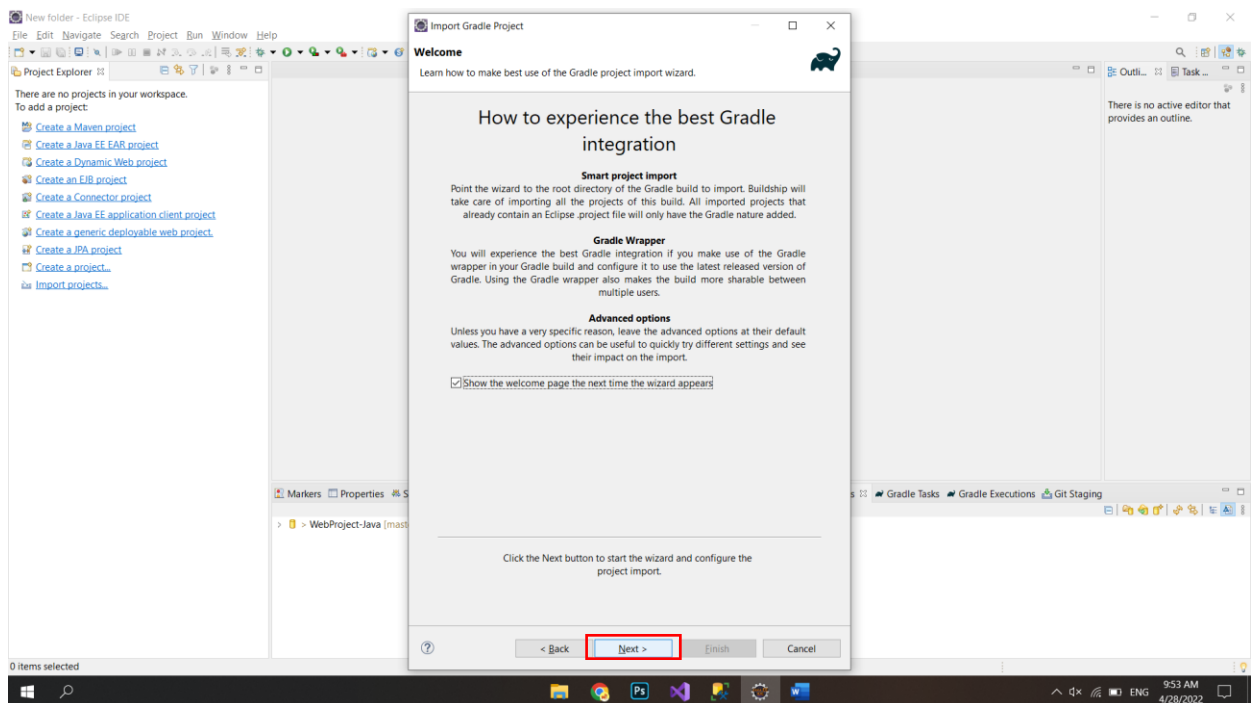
New folder - Eclipse IDE

File Edit Navigate Search Project Run Window Help

Project Explorer

There are no projects in your workspace.
To add a project:

Create a Maven project
Create a Java EE EAR project
Create a Dynamic Web project
Create an EJB project
Create a Connector project
Create a Java EE application client project
Create a generic deployable web project.
Create a JPA project
Create a project...
Import projects...

Import Gradle Project

Welcome
Learn how to make best use of the Gradle project import wizard.

How to experience the best Gradle integration

Smart project import
Point the wizard to the root directory of the Gradle build to import. Buildship will take care of importing all the projects of this build. All imported projects that already contain an Eclipse .project file will only have the Gradle nature added.

Gradle Wrapper
You will experience the best Gradle integration if you make use of the Gradle wrapper in your Gradle build and configure it to use the latest released version of Gradle. Using the Gradle wrapper also makes the build more sharable between multiple users.

Advanced options
Unless you have a very specific reason, leave the advanced options at their default values. The advanced options can be useful to quickly try different settings and see their impact on the import.

Show the welcome page the next time the wizard appears

Click the Next button to start the wizard and configure the project import.

< Back Next > Finish Cancel

Outli... Task ...

There is no active editor that provides an outline.

Markers Properties S

> WebProject-Java [mast

s Gradle Tasks Gradle Executions Git Staging

0 items selected

ENG 9:53 AM 4/28/2022